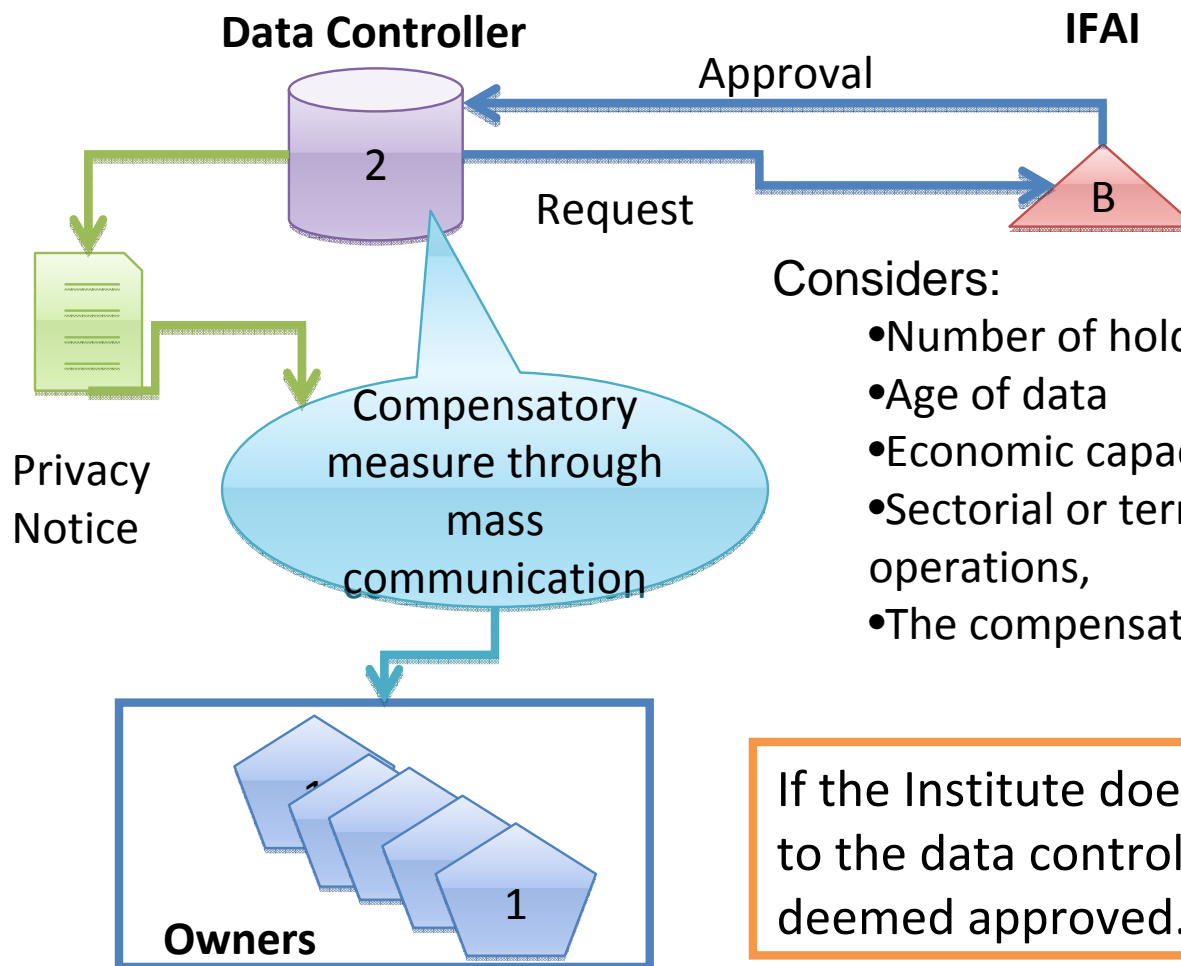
Data Controller

IFAI

Approval

2

Request

B

Considers:

•Number of hold

•Age of data

•Economic capac

•Sectorial or terr operations,

•The compensat

Privacy Notice

Compensatory measure through mass communication

1

1

Owners

If the Institute doe to the data control deemed approved.